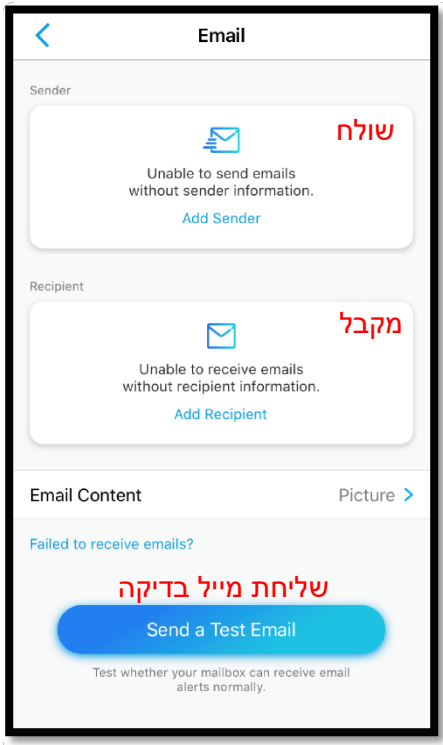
Email

Sender

שולח

Unable to send emails without sender information.

Add Sender

Recipient

מקבל

Unable to receive emails without recipient information.

Add Recipient

Email Content

Picture

Failed to receive emails?

שליחת מייל בדיקה

Send a Test Email

Test whether your mailbox can receive email alerts normally.